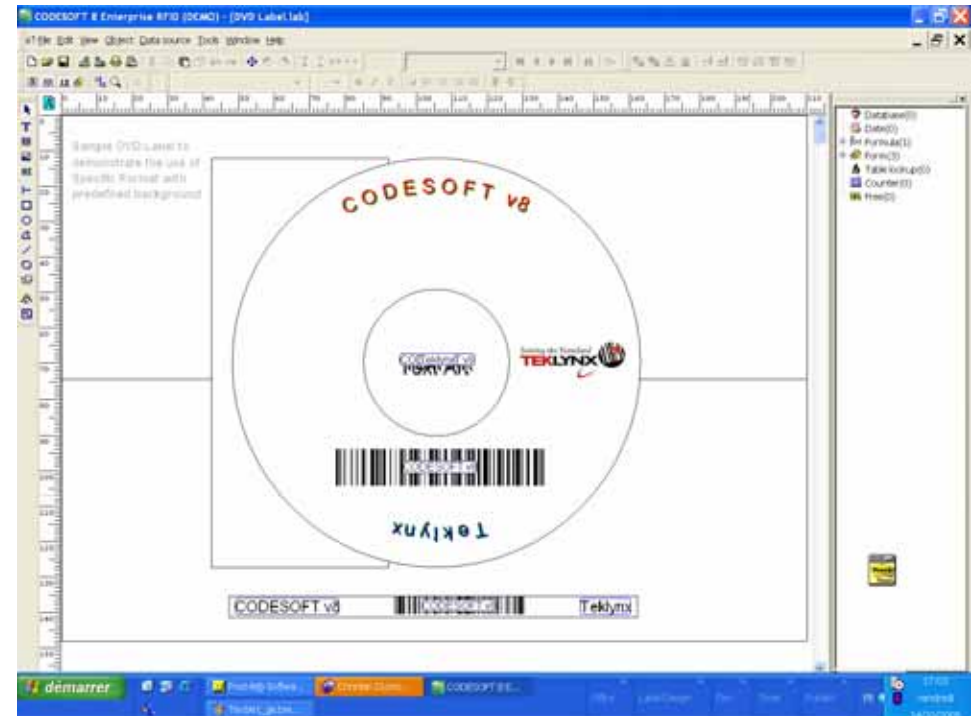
CODESOFT 8 Enterprise RFID (DEMO) - [DVD Label.lab]

File Edit View Object Data source Tools Window Help

Sample DVD Label to demonstrate the use of Specific Format with predefined background

CODESOFT v8

CODESOFT v8

TEKLYNX

CODESOFT v8

Teklynx

CODESOFT v8

CODESOFT v8

Teklynx

Database(0)
Date(0)
Formula(1)
Form(3)
Table lookup(0)
Counter(0)
Free(0)

démarrer

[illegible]

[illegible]

CODESOFT 8 E...

17:03
vendredi